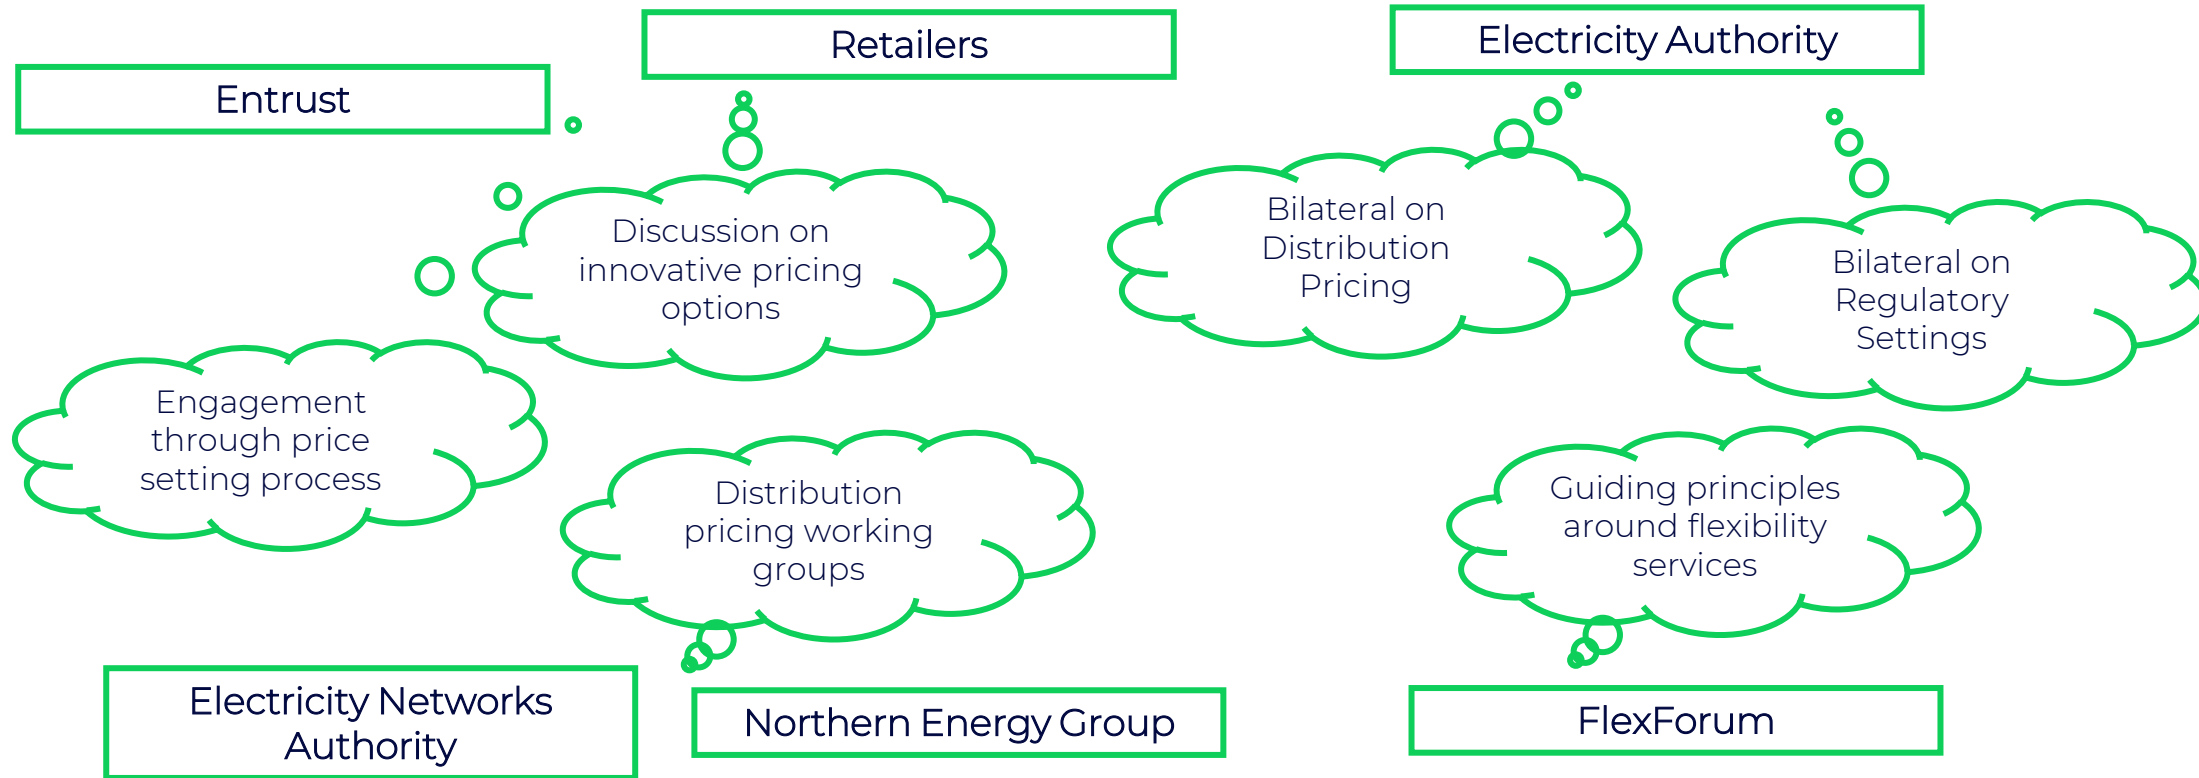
Retailers

Electricity Authority

Entrust

Discussion on innovative pricing options

Bilateral on Distribution Pricing

Bilateral on Regulatory Settings

Engagement through price setting process

Distribution pricing working groups

Guiding principles around flexibility services

Electricity Networks Authority

Northern Energy Group

FlexForum